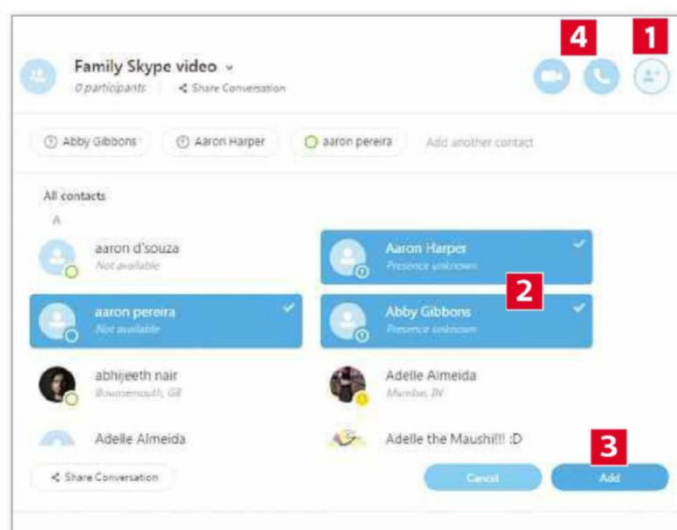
4 1

Family Skype video
0 participants | Share Conversation

Abby Gibbons Aaron Harper aaron pereira Add another contact

All contacts
A

aaron d'souza
Not available

Aaron Harper
Presence unknown

2

aaron pereira
Not available

Abby Gibbons
Presence unknown

abhijeeth nair
Bournemouth, GB

Adelle Almeida
Mumbai, IN

Adelle Almeida

Adelle the Maushi!!! :D

3

Share Conversation

Cancel

Add